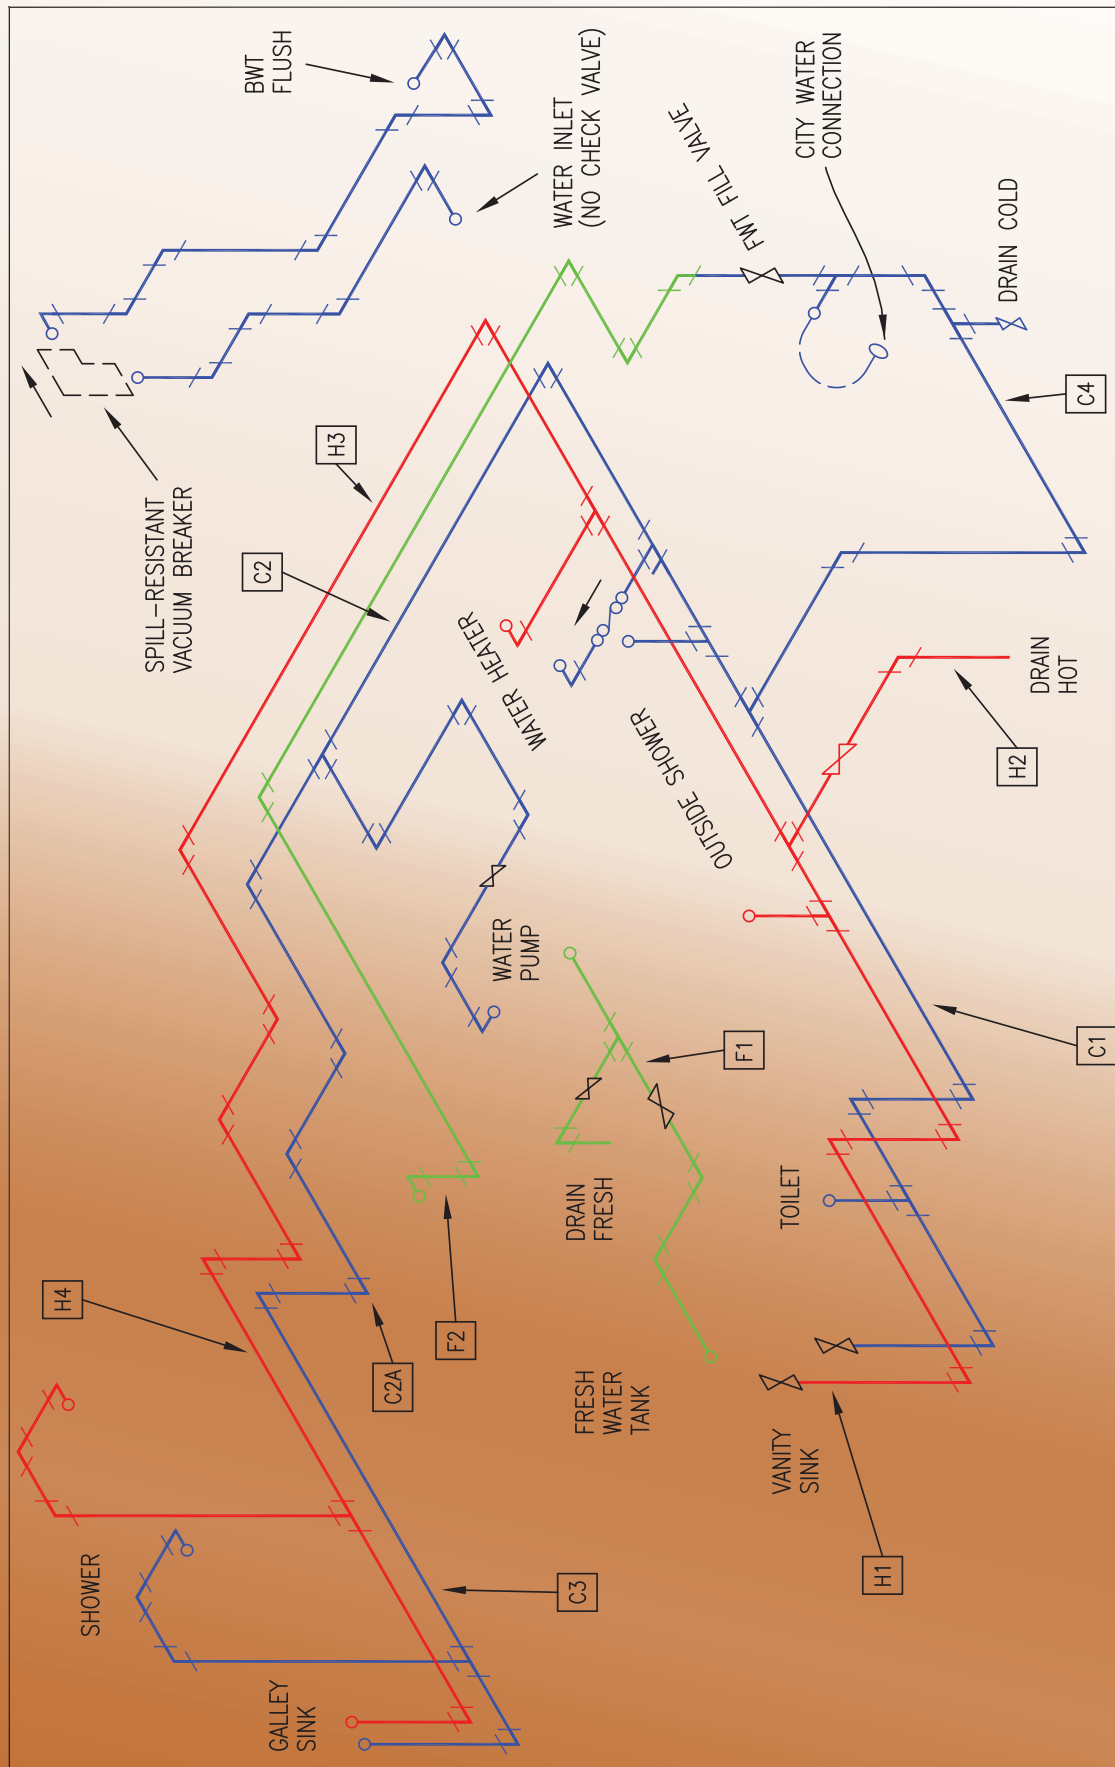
BWT FLUSH

WATER INLET (NO CHECK VALVE)

FWT FILL VALVE

CITY WATER CONNECTION

DRAIN COLD

C4

SPILL-RESISTANT VACUUM BREAKER

H3

C2

WATER HEATER

OUTSIDE SHOWER

DRAIN HOT

H2

WATER PUMP

F1

C1

DRAIN FRESH

TOILET

F2

H4

C2A

FRESH WATER TANK

VANITY SINK

SHOWER

C3

H1

GALLEY SINK